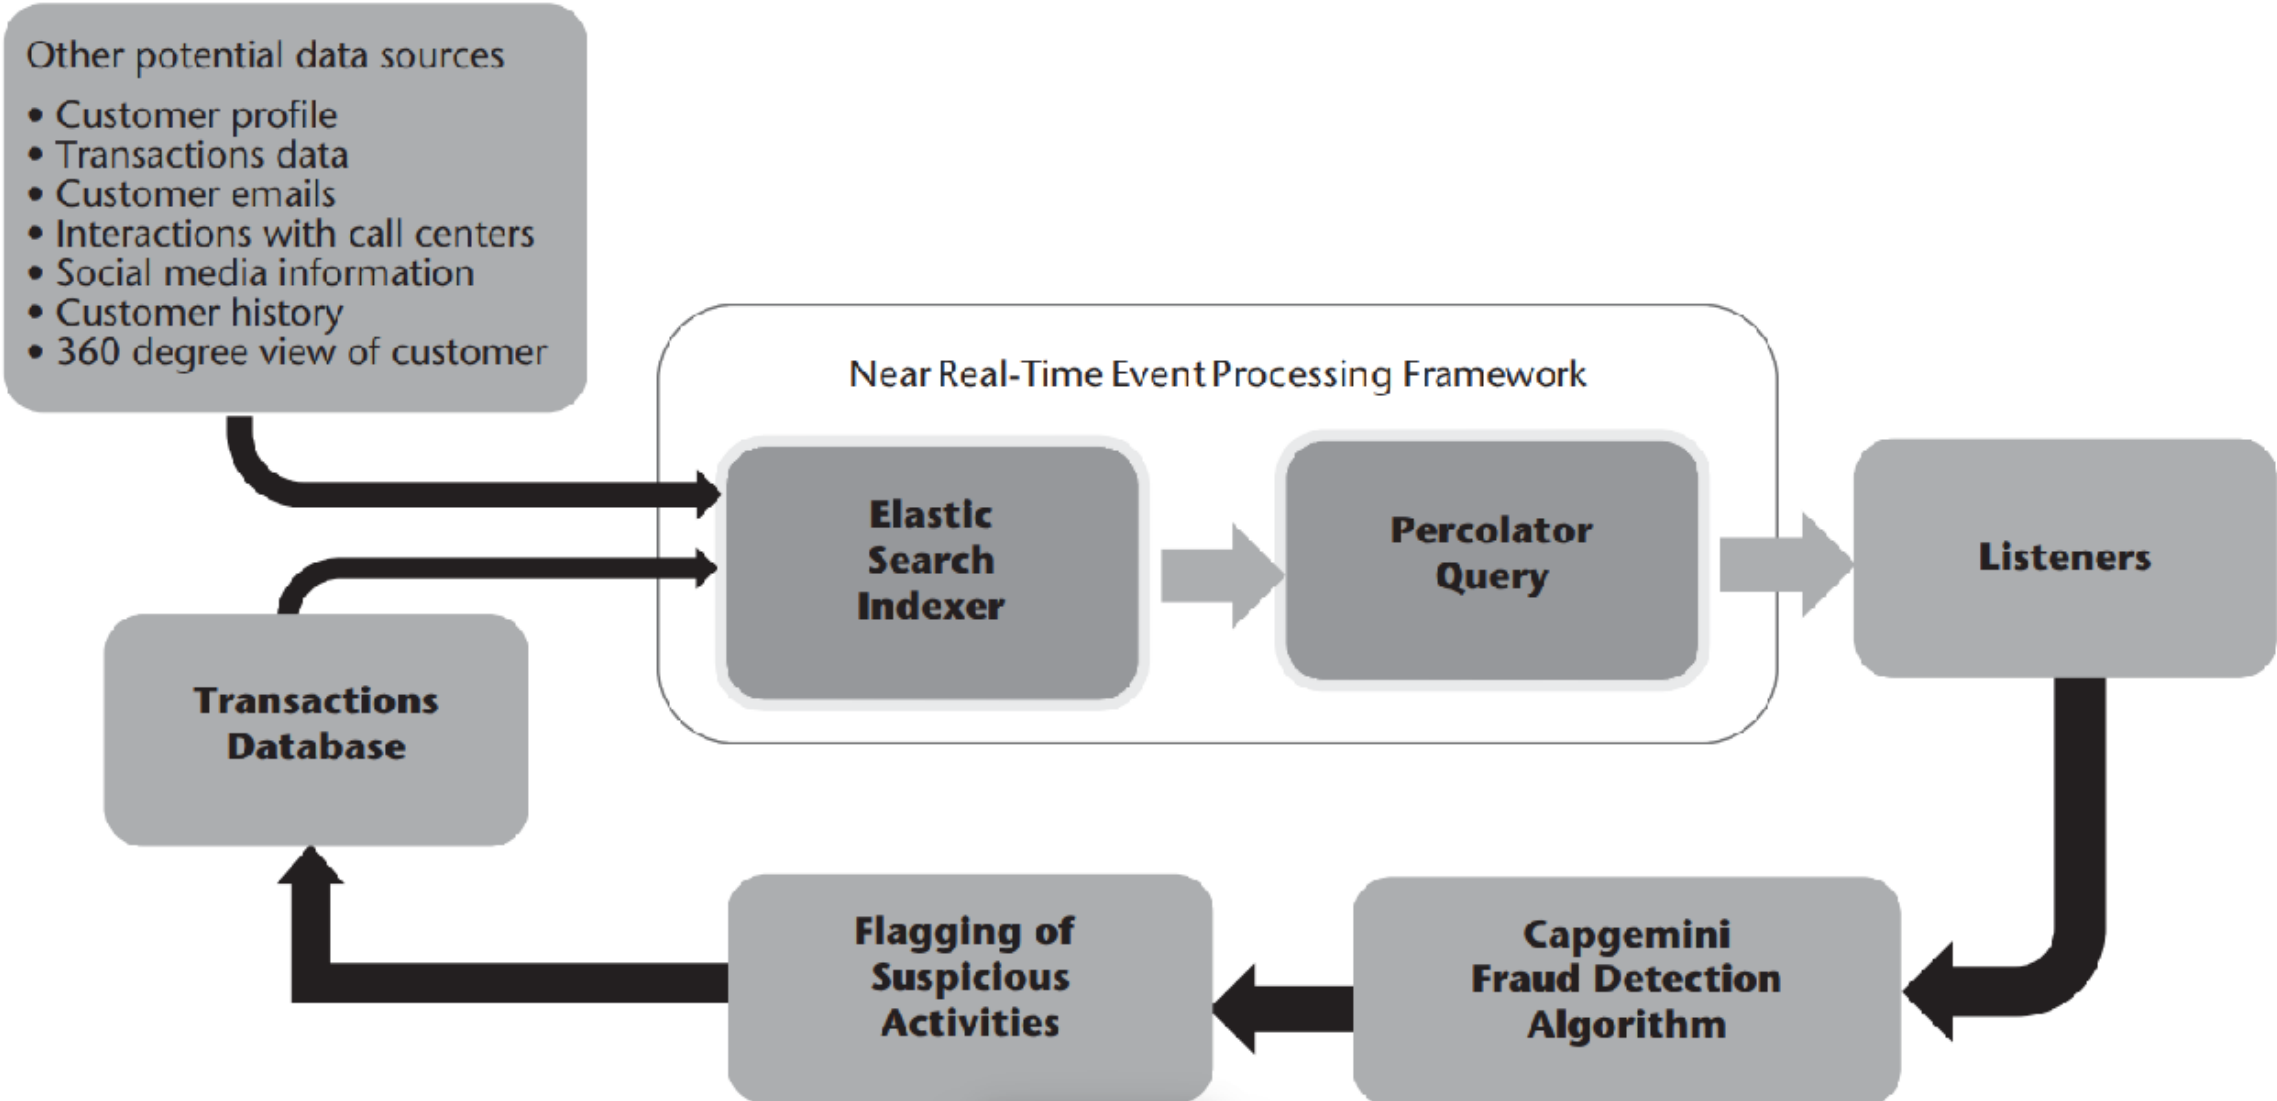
Other potential data sources

• Customer profile
• Transactions data
• Customer emails
• Interactions with call centers
• Social media information
• Customer history
• 360 degree view of customer

Near Real-Time Event Processing Framework

Elastic Search Indexer

Percolator Query

Listeners

Transactions Database

Flagging of Suspicious Activities

Capgemini Fraud Detection Algorithm